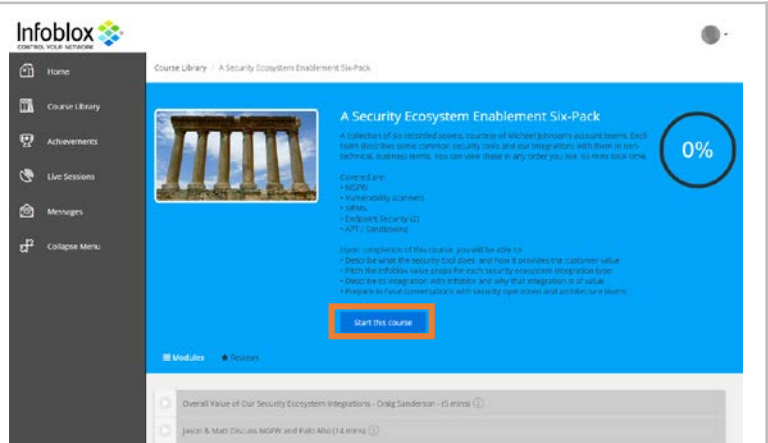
Infoblox
CONTROL YOUR NETWORK

Home
Course Library
Achievements
Live Sessions
Messages
Collapse Menu

Course Library / A Security Ecosystem Enablement Six-Pack

A Security Ecosystem Enablement Six-Pack

A collection of six recorded scenes, courtesy of Michael Johnson's account teams. Each team describes some common security tools and our integrations with them in non-technical, business terms. You can view these in any order you like. 60 mins total time.

Covered are:
• NGFW
• Vulnerability Scanners
• SIEMs
• Endpoint Security (2)
• APT / Sandboxing

Upon completion of this course, you will be able to:
• Describe what the security tool does, and how it provides the customer value
• Pitch the Infoblox value props for each security ecosystem integration type
• Describe its integration with Infoblox and why that integration is of value
• Prepare to have conversations with security operations and architecture teams

0%

Start this course

Modules ★ Reviews

Overall Value of Our Security Ecosystem Integrations - Craig Sanderson - (5 mins)

Jason & Matt Discuss NGFW and Palo Alto (14 mins)